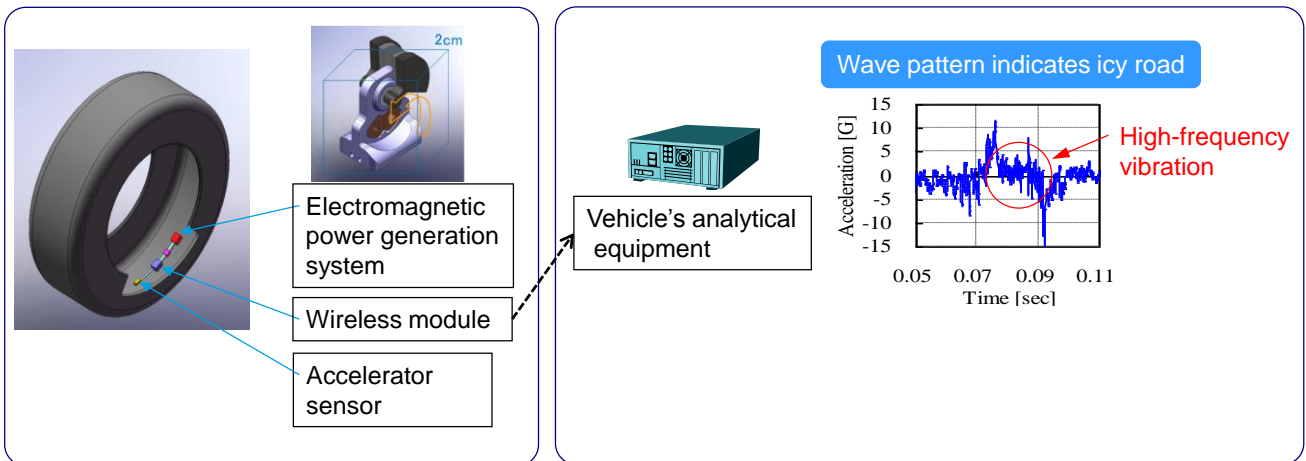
2cm

Electromagnetic power generation system

Wireless module

Accelerator sensor

Vehicle's analytical equipment

Wave pattern indicates icy road

15
10
5
0
-5
-10
-15

Acceleration [G]

0.05 0.07 0.09 0.11

Time [sec]

High-frequency vibration